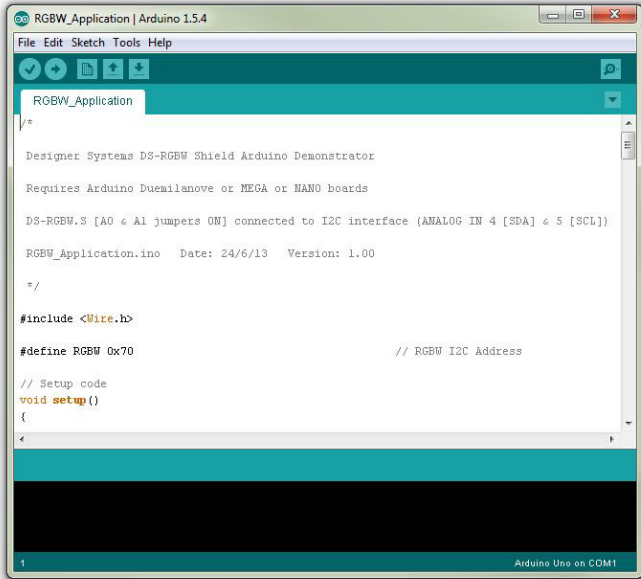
RGBW_Application | Arduino 1.5.4

File Edit Sketch Tools Help

RGBW_Application

/*

Designer Systems DS-RGBW Shield Arduino Demonstrator

Requires Arduino Duemilanove or MEGA or NANO boards

DS-RGBW.S [A0 & A1 jumpers ON] connected to I2C interface (ANALOG IN 4 [SDA] & 5 [SCL])

RGBW_Application.ino Date: 24/6/13 Version: 1.00

*/

#include <Wire.h>

#define RGBW 0x70 // RGBW I2C Address

// Setup code
void setup()
{

1

Arduino Uno on COM1